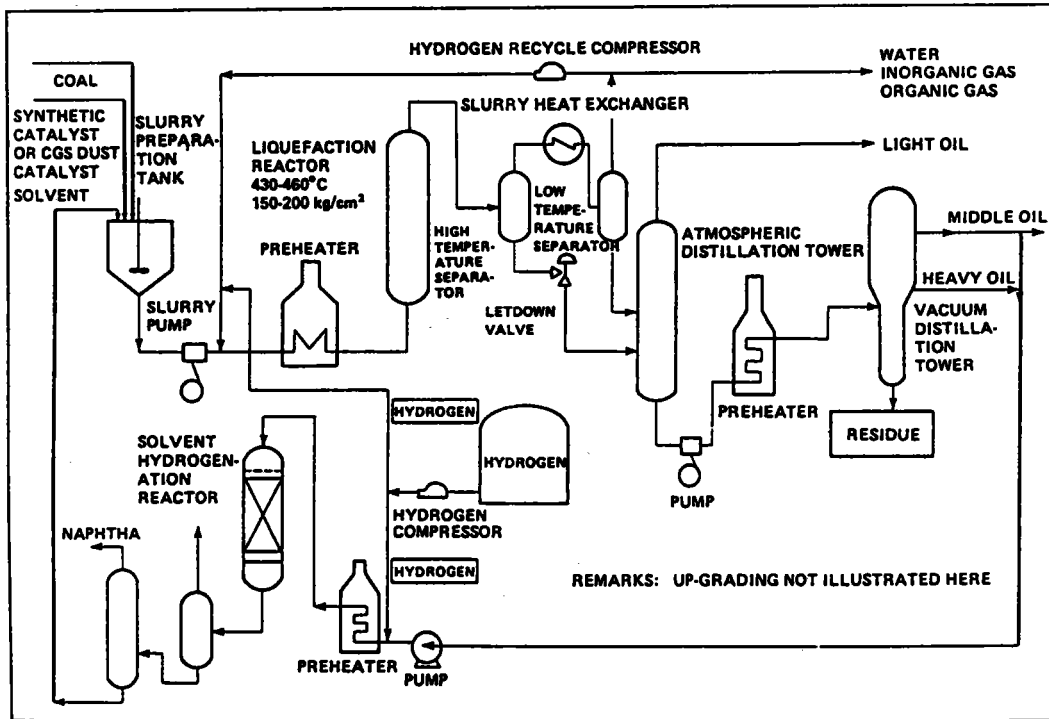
HYDROGEN RECYCLE COMPRESSOR

WATER
INORGANIC GAS
ORGANIC GAS

COAL

SYNTHETIC CATALYST OR CGS DUST CATALYST

SOLVENT

SLURRY PREPARATION TANK

SLURRY HEAT EXCHANGER

LIQUEFACTION REACTOR
430-460°C
150-200 kg/cm²

LIGHT OIL

LOW TEMPERATURE SEPARATOR

HIGH TEMPERATURE SEPARATOR

ATMOSPHERIC DISTILLATION TOWER

MIDDLE OIL

HEAVY OIL

PREHEATER

SLURRY PUMP

LETDOWN VALVE

VACUUM DISTILLATION TOWER

PREHEATER

HYDROGEN

RESIDUE

SOLVENT HYDROGENATION REACTOR

HYDROGEN

PUMP

HYDROGEN COMPRESSOR

NAPHTHA

HYDROGEN

REMARKS: UP-GRADING NOT ILLUSTRATED HERE

PREHEATER

PUMP